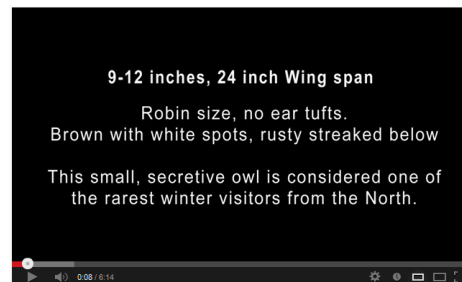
9-12 inches, 24 inch Wing span

Robin size, no ear tufts.
Brown with white spots, rusty streaked below

This small, secretive owl is considered one of the rarest winter visitors from the North.

0:08 / 6:14